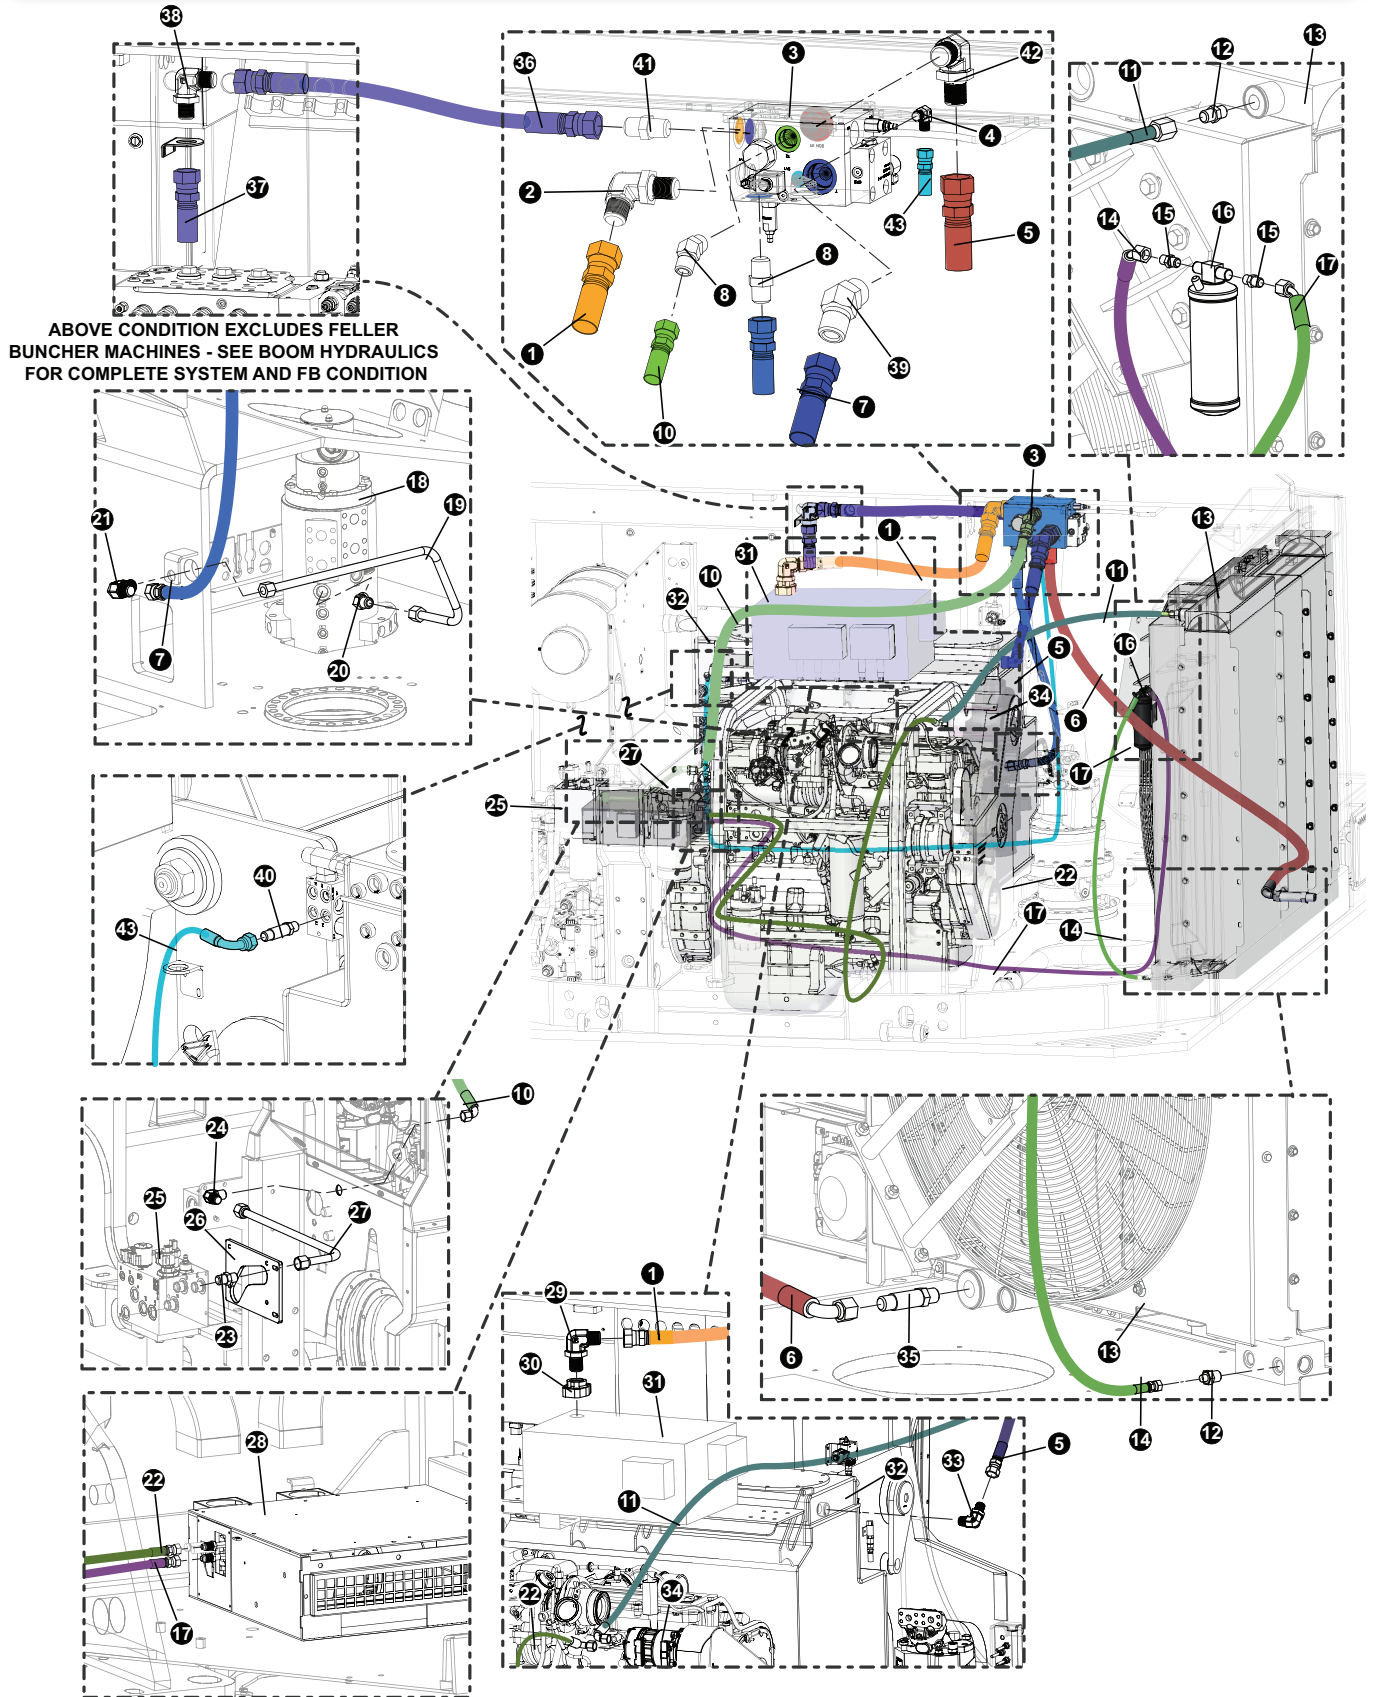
38
36
41
3
42
4
2
43
5
8
8
1
10
39
7
37
11
12
13
14
15
16
15
17
ABOVE CONDITION EXCLUDES FELLER BUNCHER MACHINES - SEE BOOM HYDRAULICS FOR COMPLETE SYSTEM AND FB CONDITION
18
19
21
7
20
3
1
31
10
32
13
11
16
5
34
6
17
27
25
22
17
14
40
43
10
24
25
26
27
23
1
29
30
31
6
35
13
14
12
28
22
17
5
33
32
11
22
34